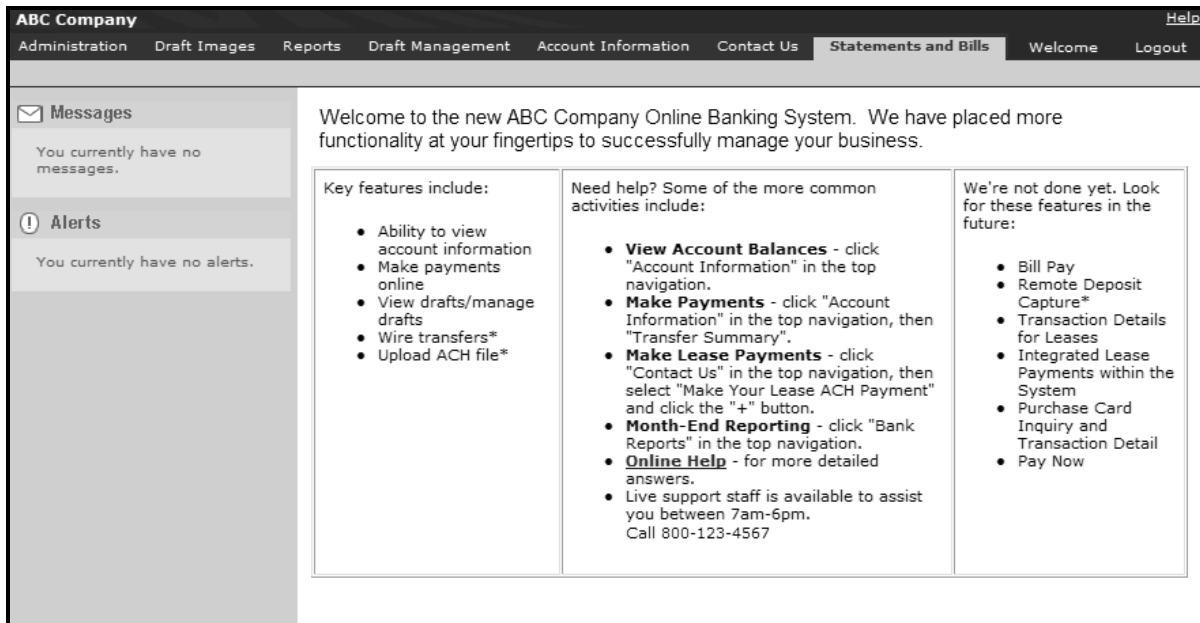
ABC Company

Help

Administration Draft Images Reports Draft Management Account Information Contact Us Statements and Bills Welcome Logout

Messages

You currently have no messages.

Alerts

You currently have no alerts.

Welcome to the new ABC Company Online Banking System. We have placed more functionality at your fingertips to successfully manage your business.

| Key features include: | Need help? Some of the more common activities include: | We're not done yet. Look for these features in the future: |
|---|---|---|
| • Ability to view account information<br>• Make payments online<br>• View drafts/manage drafts<br>• Wire transfers*<br>• Upload ACH file* | • **View Account Balances** - click "Account Information" in the top navigation.<br>• **Make Payments** - click "Account Information" in the top navigation, then "Transfer Summary".<br>• **Make Lease Payments** - click "Contact Us" in the top navigation, then select "Make Your Lease ACH Payment" and click the "+" button.<br>• **Month-End Reporting** - click "Bank Reports" in the top navigation.<br>• **Online Help** - for more detailed answers.<br>• Live support staff is available to assist you between 7am-6pm. Call 800-123-4567 | • Bill Pay<br>• Remote Deposit Capture*<br>• Transaction Details for Leases<br>• Integrated Lease Payments within the System<br>• Purchase Card Inquiry and Transaction Detail<br>• Pay Now |